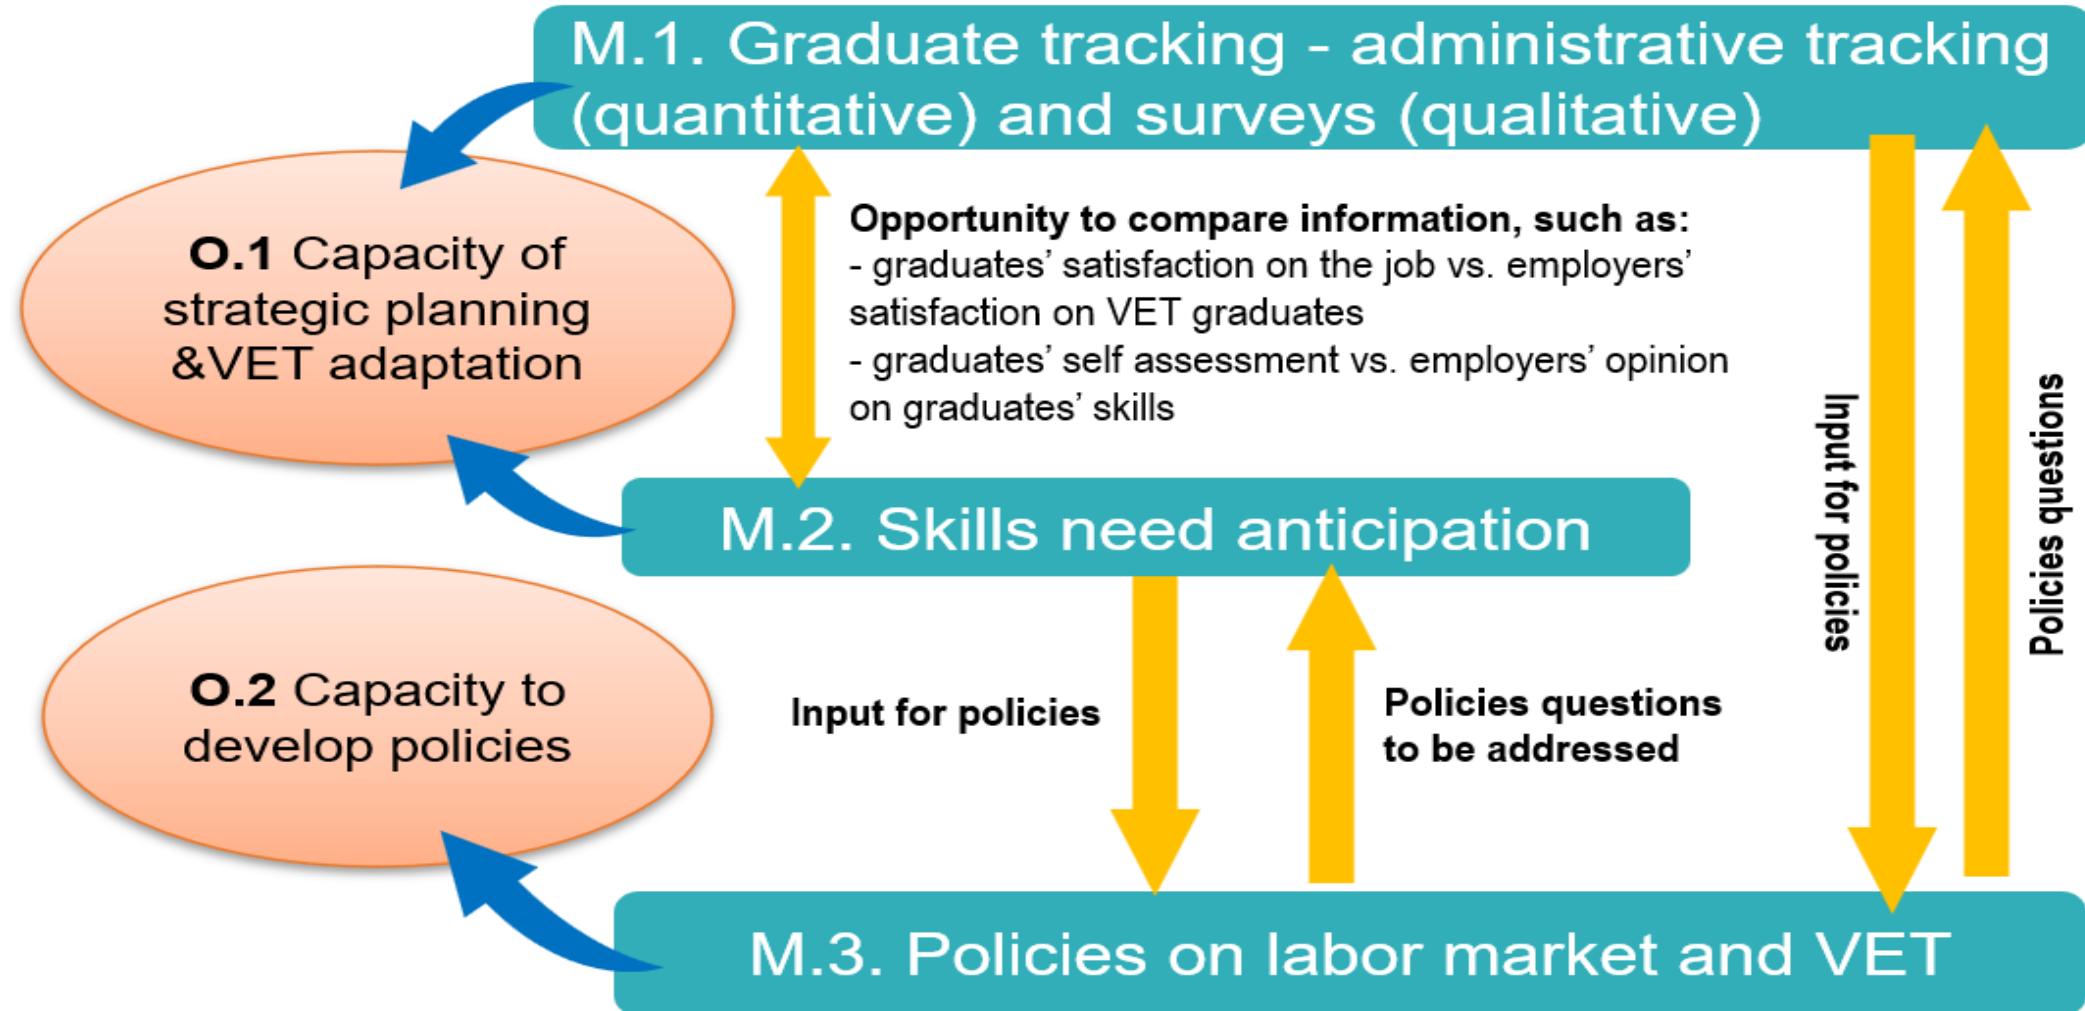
M.1. Graduate tracking - administrative tracking (quantitative) and surveys (qualitative)

O.1 Capacity of strategic planning &VET adaptation

Opportunity to compare information, such as:
- graduates' satisfaction on the job vs. employers' satisfaction on VET graduates
- graduates' self assessment vs. employers' opinion on graduates' skills

Input for policies

Policies questions

M.2. Skills need anticipation

O.2 Capacity to develop policies

Input for policies

Policies questions to be addressed

M.3. Policies on labor market and VET